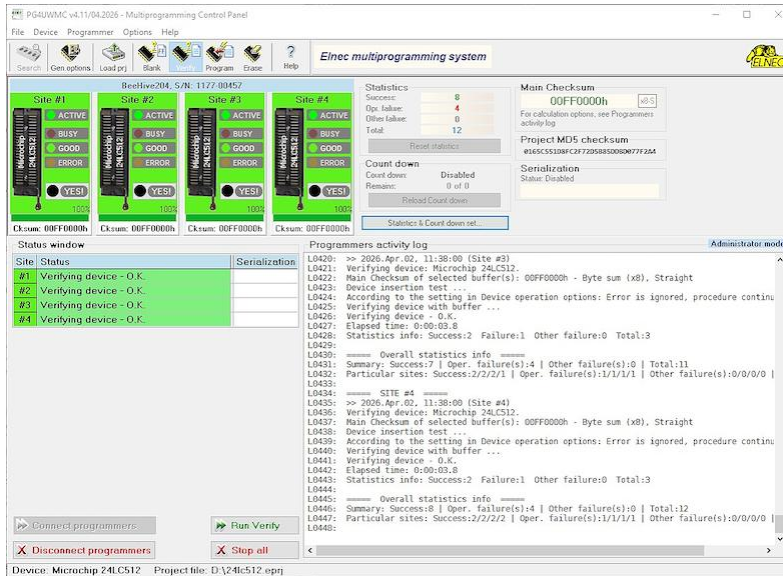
PG4UWMC v4.11/04.2026 - Multiprogramming Control Panel

File Device Programmer Options Help

Search Gen options Load prj Blank Verify Program Erase Help

Elnec multiprogramming system

BeeHive204, S/N: 1177-00457

Site #1 Site #2 Site #3 Site #4

ACTIVE BUSY GOOD ERROR YES!

Microchip 24LC512

Cksum: 00FF0000h Cksum: 00FF0000h Cksum: 00FF0000h Cksum: 00FF0000h

Statistics
Success: 8
Opr. failure: 4
Other failure: 0
Total: 12
Reset statistics

Count down
Count down: Disabled
Remains: 0 of 0
Reload Count down

Statistics & Count down set...

Main Checksum
00FF0000h x8-S
For calculation options, see Programmers activity log

Project MD5 checksum
0165C5510BFC2F72D5885D0D077F2A4

Serialization
Status: Disabled

Status window

| Site | Status | Serialization |
|---|---|---|
| #1 | Verifying device - O.K. | |
| #2 | Verifying device - O.K. | |
| #3 | Verifying device - O.K. | |
| #4 | Verifying device - O.K. | |

Programmers activity log

Administrator mode

L0420: >> 2026.Apr.02, 11:38:00 (Site #3)
L0421: Verifying device: Microchip 24LC512.
L0422: Main Checksum of selected buffer(s): 00FF0000h - Byte sum (x8), Straight
L0423: Device insertion test ...
L0424: According to the setting in Device operation options: Error is ignored, procedure continu
L0425: Verifying device with buffer ...
L0426: Verifying device - O.K.
L0427: Elapsed time: 0:00:03.8
L0428: Statistics info: Success:2 Failure:1 Other failure:0 Total:3
L0429:
L0430: ===== Overall statistics info =====
L0431: Summary: Success:7 | Oper. failure(s):4 | Other failure(s):0 | Total:11
L0432: Particular sites: Success:2/2/2/1 | Oper. failure(s):1/1/1/1 | Other failure(s):0/0/0/0 |
L0433:
L0434: ===== SITE #4 =====
L0435: >> 2026.Apr.02, 11:38:00 (Site #4)
L0436: Verifying device: Microchip 24LC512.
L0437: Main Checksum of selected buffer(s): 00FF0000h - Byte sum (x8), Straight
L0438: Device insertion test ...
L0439: According to the setting in Device operation options: Error is ignored, procedure continu
L0440: Verifying device with buffer ...
L0441: Verifying device - O.K.
L0442: Elapsed time: 0:00:03.8
L0443: Statistics info: Success:2 Failure:1 Other failure:0 Total:3
L0444:
L0445: ===== Overall statistics info =====
L0446: Summary: Success:8 | Oper. failure(s):4 | Other failure(s):0 | Total:12
L0447: Particular sites: Success:2/2/2/2 | Oper. failure(s):1/1/1/1 | Other failure(s):0/0/0/0 |
L0448:

Connect programmers
Run Verify
Disconnect programmers
Stop all

Device: Microchip 24LC512 Project file: D:\24lc512.eprj